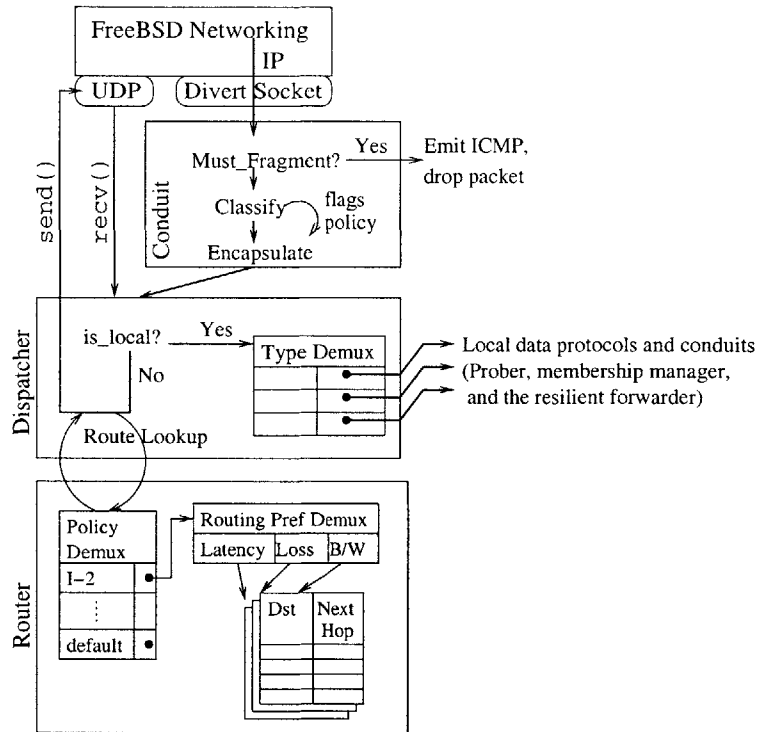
FreeBSD Networking
IP
UDP
Divert Socket
send()
recv()
Conduit
Must_Fragment?
Yes
Emit ICMP, drop packet
Classify
flags
policy
Encapsulate
Dispatcher
is_local?
Yes
No
Type Demux
Local data protocols and conduits (Prober, membership manager, and the resilient forwarder)
Route Lookup
Router
Policy Demux
I–2
⋮
default
Routing Pref Demux
Latency
Loss
B/W
Dst
Next Hop